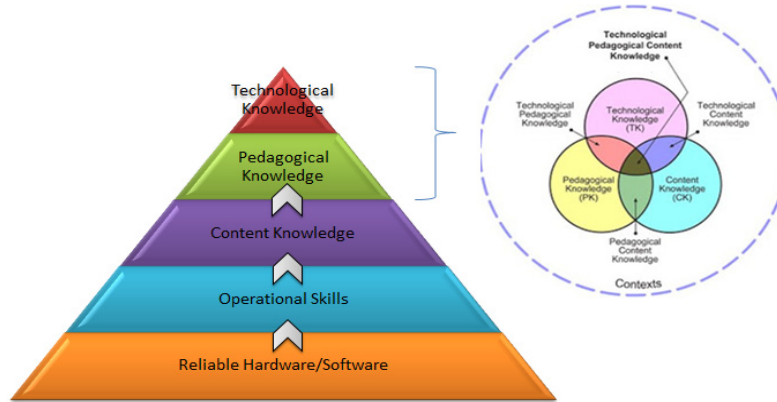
Technological Knowledge

Pedagogical Knowledge

Content Knowledge

Operational Skills

Reliable Hardware/Software

Technological Pedagogical Content Knowledge

Technological Pedagogical Knowledge

Technological Knowledge (TK)

Technological Content Knowledge

Pedagogical Knowledge (PK)

Content Knowledge (CK)

Pedagogical Content Knowledge

Contexts